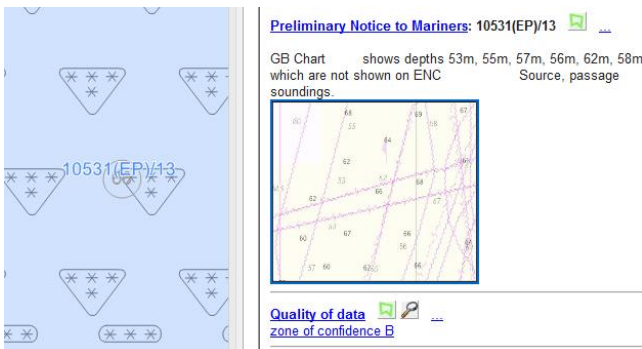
10531(EP)/13

Preliminary Notice to Mariners: 10531(EP)/13 ...

GB Chart shows depths 53m, 55m, 57m, 56m, 62m, 58m which are not shown on ENC Source, passage soundings.

80
63
69
67
55
64
62
53
57
66
62
67
60
67
66
56
57
60
62
60
64

Quality of data ...
zone of confidence B